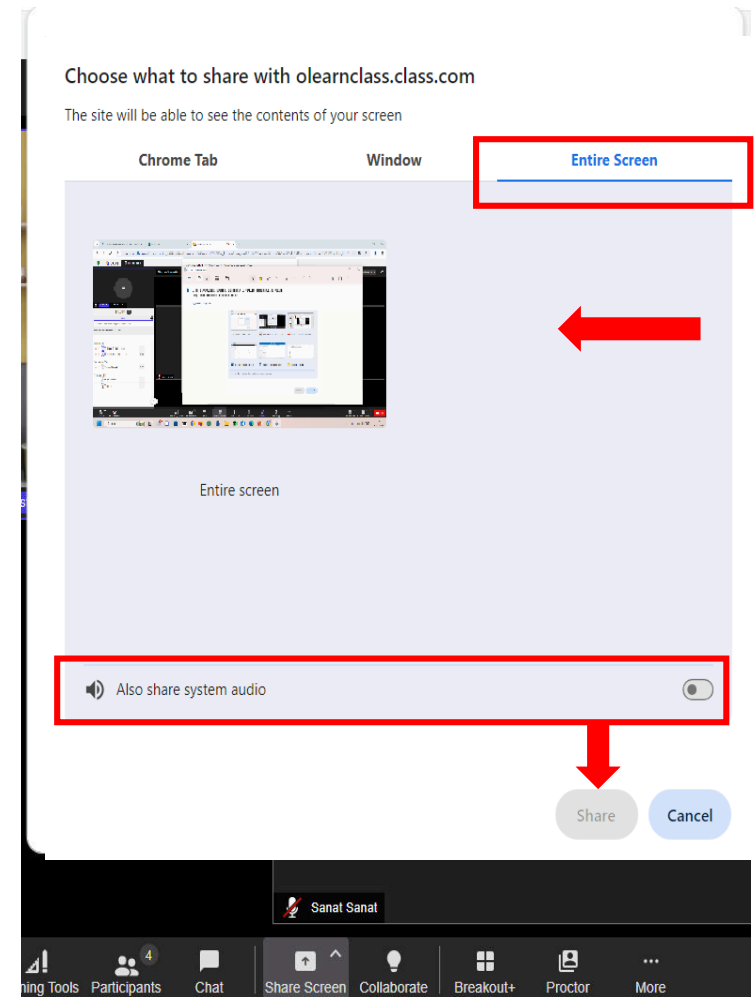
Choose what to share with olearnclass.class.com

The site will be able to see the contents of your screen

Chrome Tab

Window

Entire Screen

Entire screen

Also share system audio

Share

Cancel

Sanat Sanat

ning Tools

4

Participants

Chat

Share Screen

Collaborate

Breakout+

Proctor

More